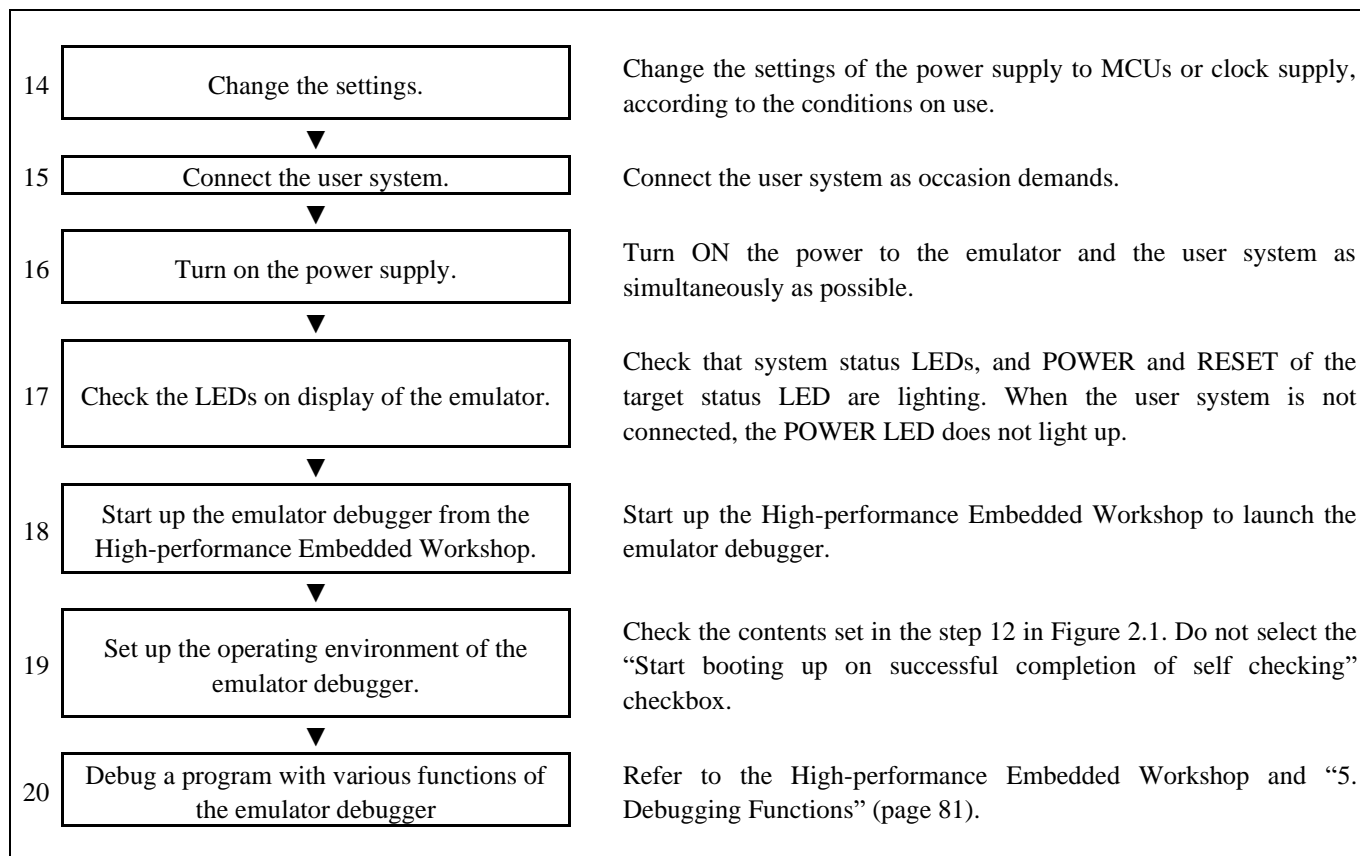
14 Change the settings.

Change the settings of the power supply to MCUs or clock supply, according to the conditions on use.

15 Connect the user system.

Connect the user system as occasion demands.

16 Turn on the power supply.

Turn ON the power to the emulator and the user system as simultaneously as possible.

17 Check the LEDs on display of the emulator.

Check that system status LEDs, and POWER and RESET of the target status LED are lighting. When the user system is not connected, the POWER LED does not light up.

18 Start up the emulator debugger from the High-performance Embedded Workshop.

Start up the High-performance Embedded Workshop to launch the emulator debugger.

19 Set up the operating environment of the emulator debugger.

Check the contents set in the step 12 in Figure 2.1. Do not select the "Start booting up on successful completion of self checking" checkbox.

20 Debug a program with various functions of the emulator debugger

Refer to the High-performance Embedded Workshop and "5. Debugging Functions" (page 81).